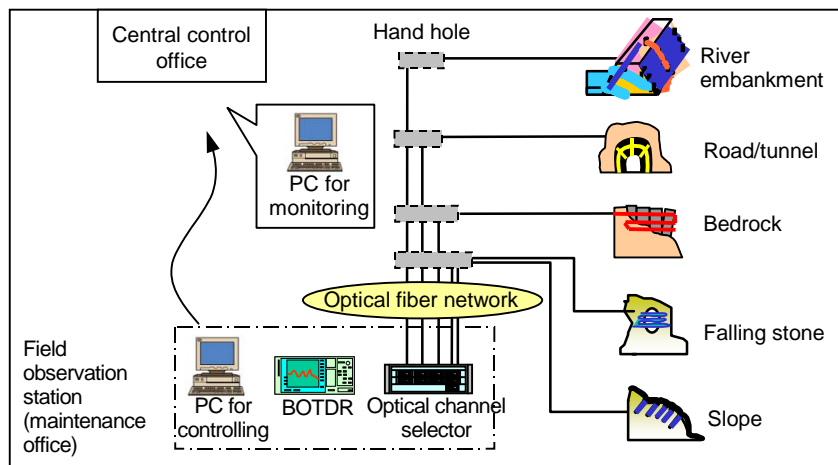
Central control office

Hand hole

River embankment

Road/tunnel

PC for monitoring

Bedrock

Optical fiber network

Falling stone

Field observation station (maintenance office)

PC for controlling

BOTDR

Optical channel selector

Slope